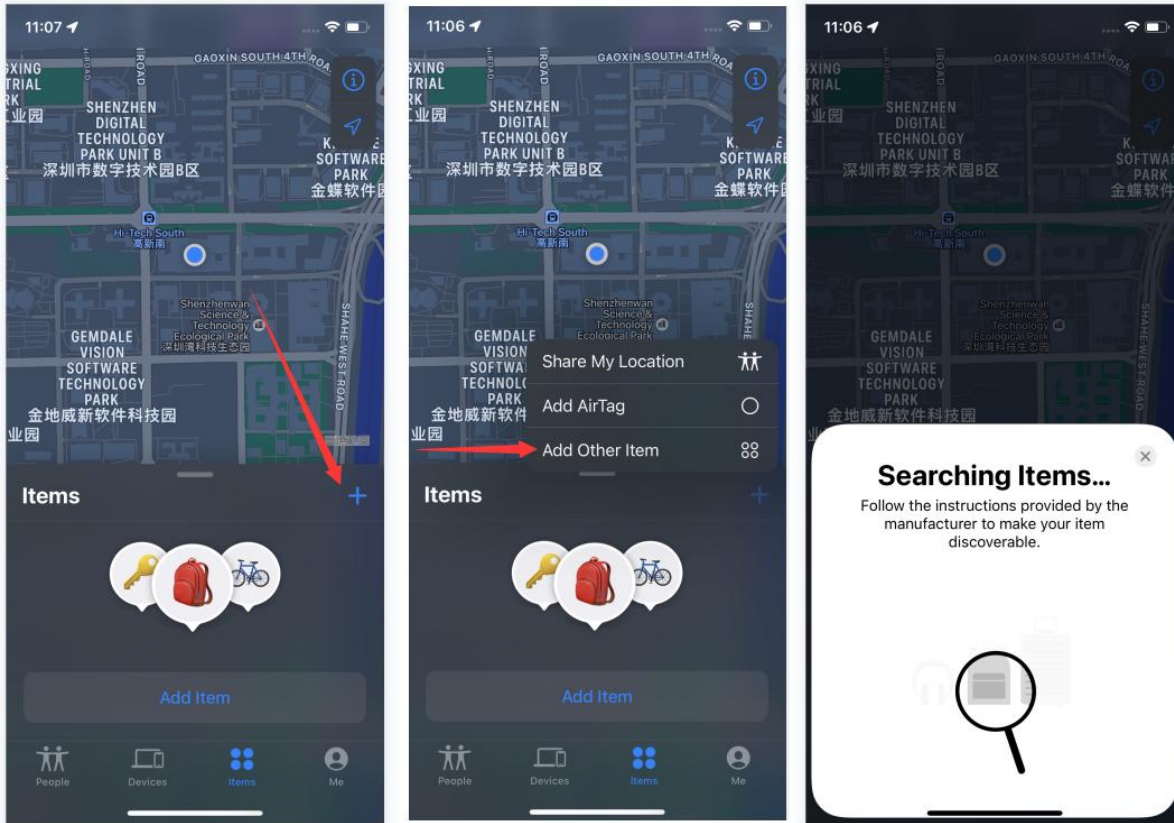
11:07

GAOXIN SOUTH 4TH ROA
ROAD
XING
TRIAL
RK
工业园
SHENZHEN
DIGITAL
TECHNOLOGY
PARK UNIT B
深圳市数字技术园B区
K
SOFTWARE
PARK
金蝶软件园
Hi-Tech South
高新南
Shenzhenwan
Science &
Technology
Ecological Park
深圳湾科技生态园
GEMDALE
VISION
SOFTWARE
TECHNOLOGY
PARK
金地威新软件科技园
业园
SHAHE WEST ROAD

Items +
Add Item
People Devices Items Me

11:06

GAOXIN SOUTH 4TH ROA
ROAD
XING
TRIAL
RK
工业园
SHENZHEN
DIGITAL
TECHNOLOGY
PARK UNIT B
深圳市数字技术园B区
K
SOFTWARE
PARK
金蝶软件园
Hi-Tech South
高新南
Shenzhenwan
Science &
Technology
Ecological Park
GEMDALE
VISION
SOFTWA
TECHNOL
PARK
金地威新软件科
业园
Share My Location
Add AirTag
Add Other Item
Items +
Add Item
People Devices Items Me

11:06

GAOXIN SOUTH 4TH ROA
XING
TRIAL
RK
工业园
SHENZHEN
DIGITAL
TECHNOLOGY
PARK UNIT B
深圳市数字技术园B区
K
SOFTWAR
PARK
金蝶软件
Hi-Tech South
高新南
Shenzhenwan
Science &
Technology
Ecological Park
深圳湾科技生态园
GEMDALE
VISION
SOFTWARE
TECHNOLOGY
PARK
金地威新软件科技园

Searching Items...
Follow the instructions provided by the manufacturer to make your item discoverable.